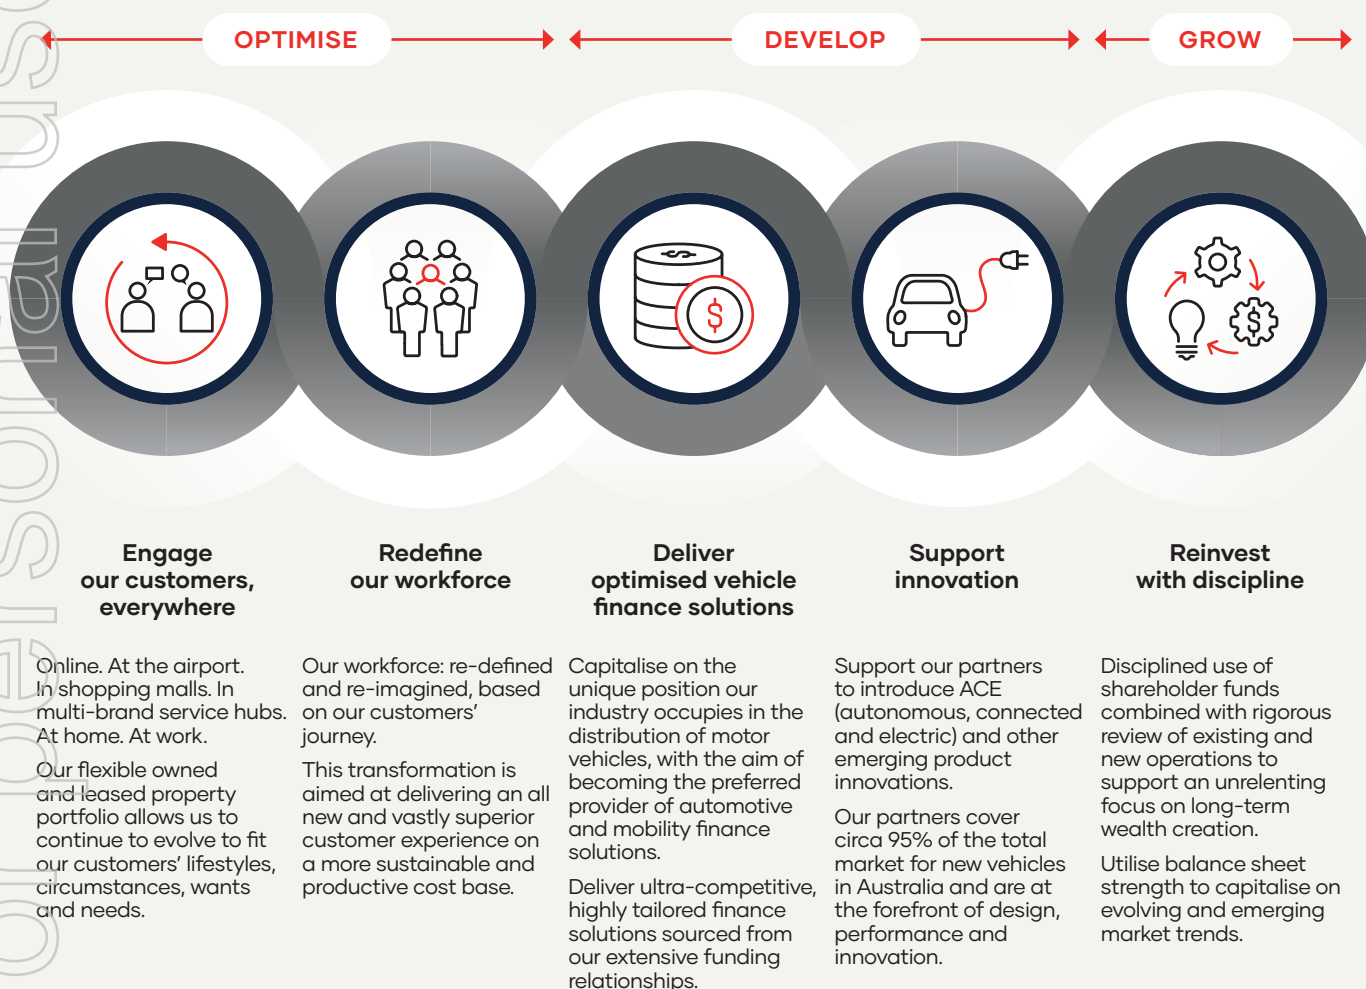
OPTIMISE

DEVELOP

GROW

Engage our customers, everywhere

Online. At the airport. In shopping malls. In multi-brand service hubs. At home. At work.

Our flexible owned and leased property portfolio allows us to continue to evolve to fit our customers' lifestyles, circumstances, wants and needs.

Redefine our workforce

Our workforce: re-defined and re-imagined, based on our customers' journey.

This transformation is aimed at delivering an all new and vastly superior customer experience on a more sustainable and productive cost base.

Deliver optimised vehicle finance solutions

Capitalise on the unique position our industry occupies in the distribution of motor vehicles, with the aim of becoming the preferred provider of automotive and mobility finance solutions.

Deliver ultra-competitive, highly tailored finance solutions sourced from our extensive funding relationships.

Support innovation

Support our partners to introduce ACE (autonomous, connected and electric) and other emerging product innovations.

Our partners cover circa 95% of the total market for new vehicles in Australia and are at the forefront of design, performance and innovation.

Reinvest with discipline

Disciplined use of shareholder funds combined with rigorous review of existing and new operations to support an unrelenting focus on long-term wealth creation.

Utilise balance sheet strength to capitalise on evolving and emerging market trends.